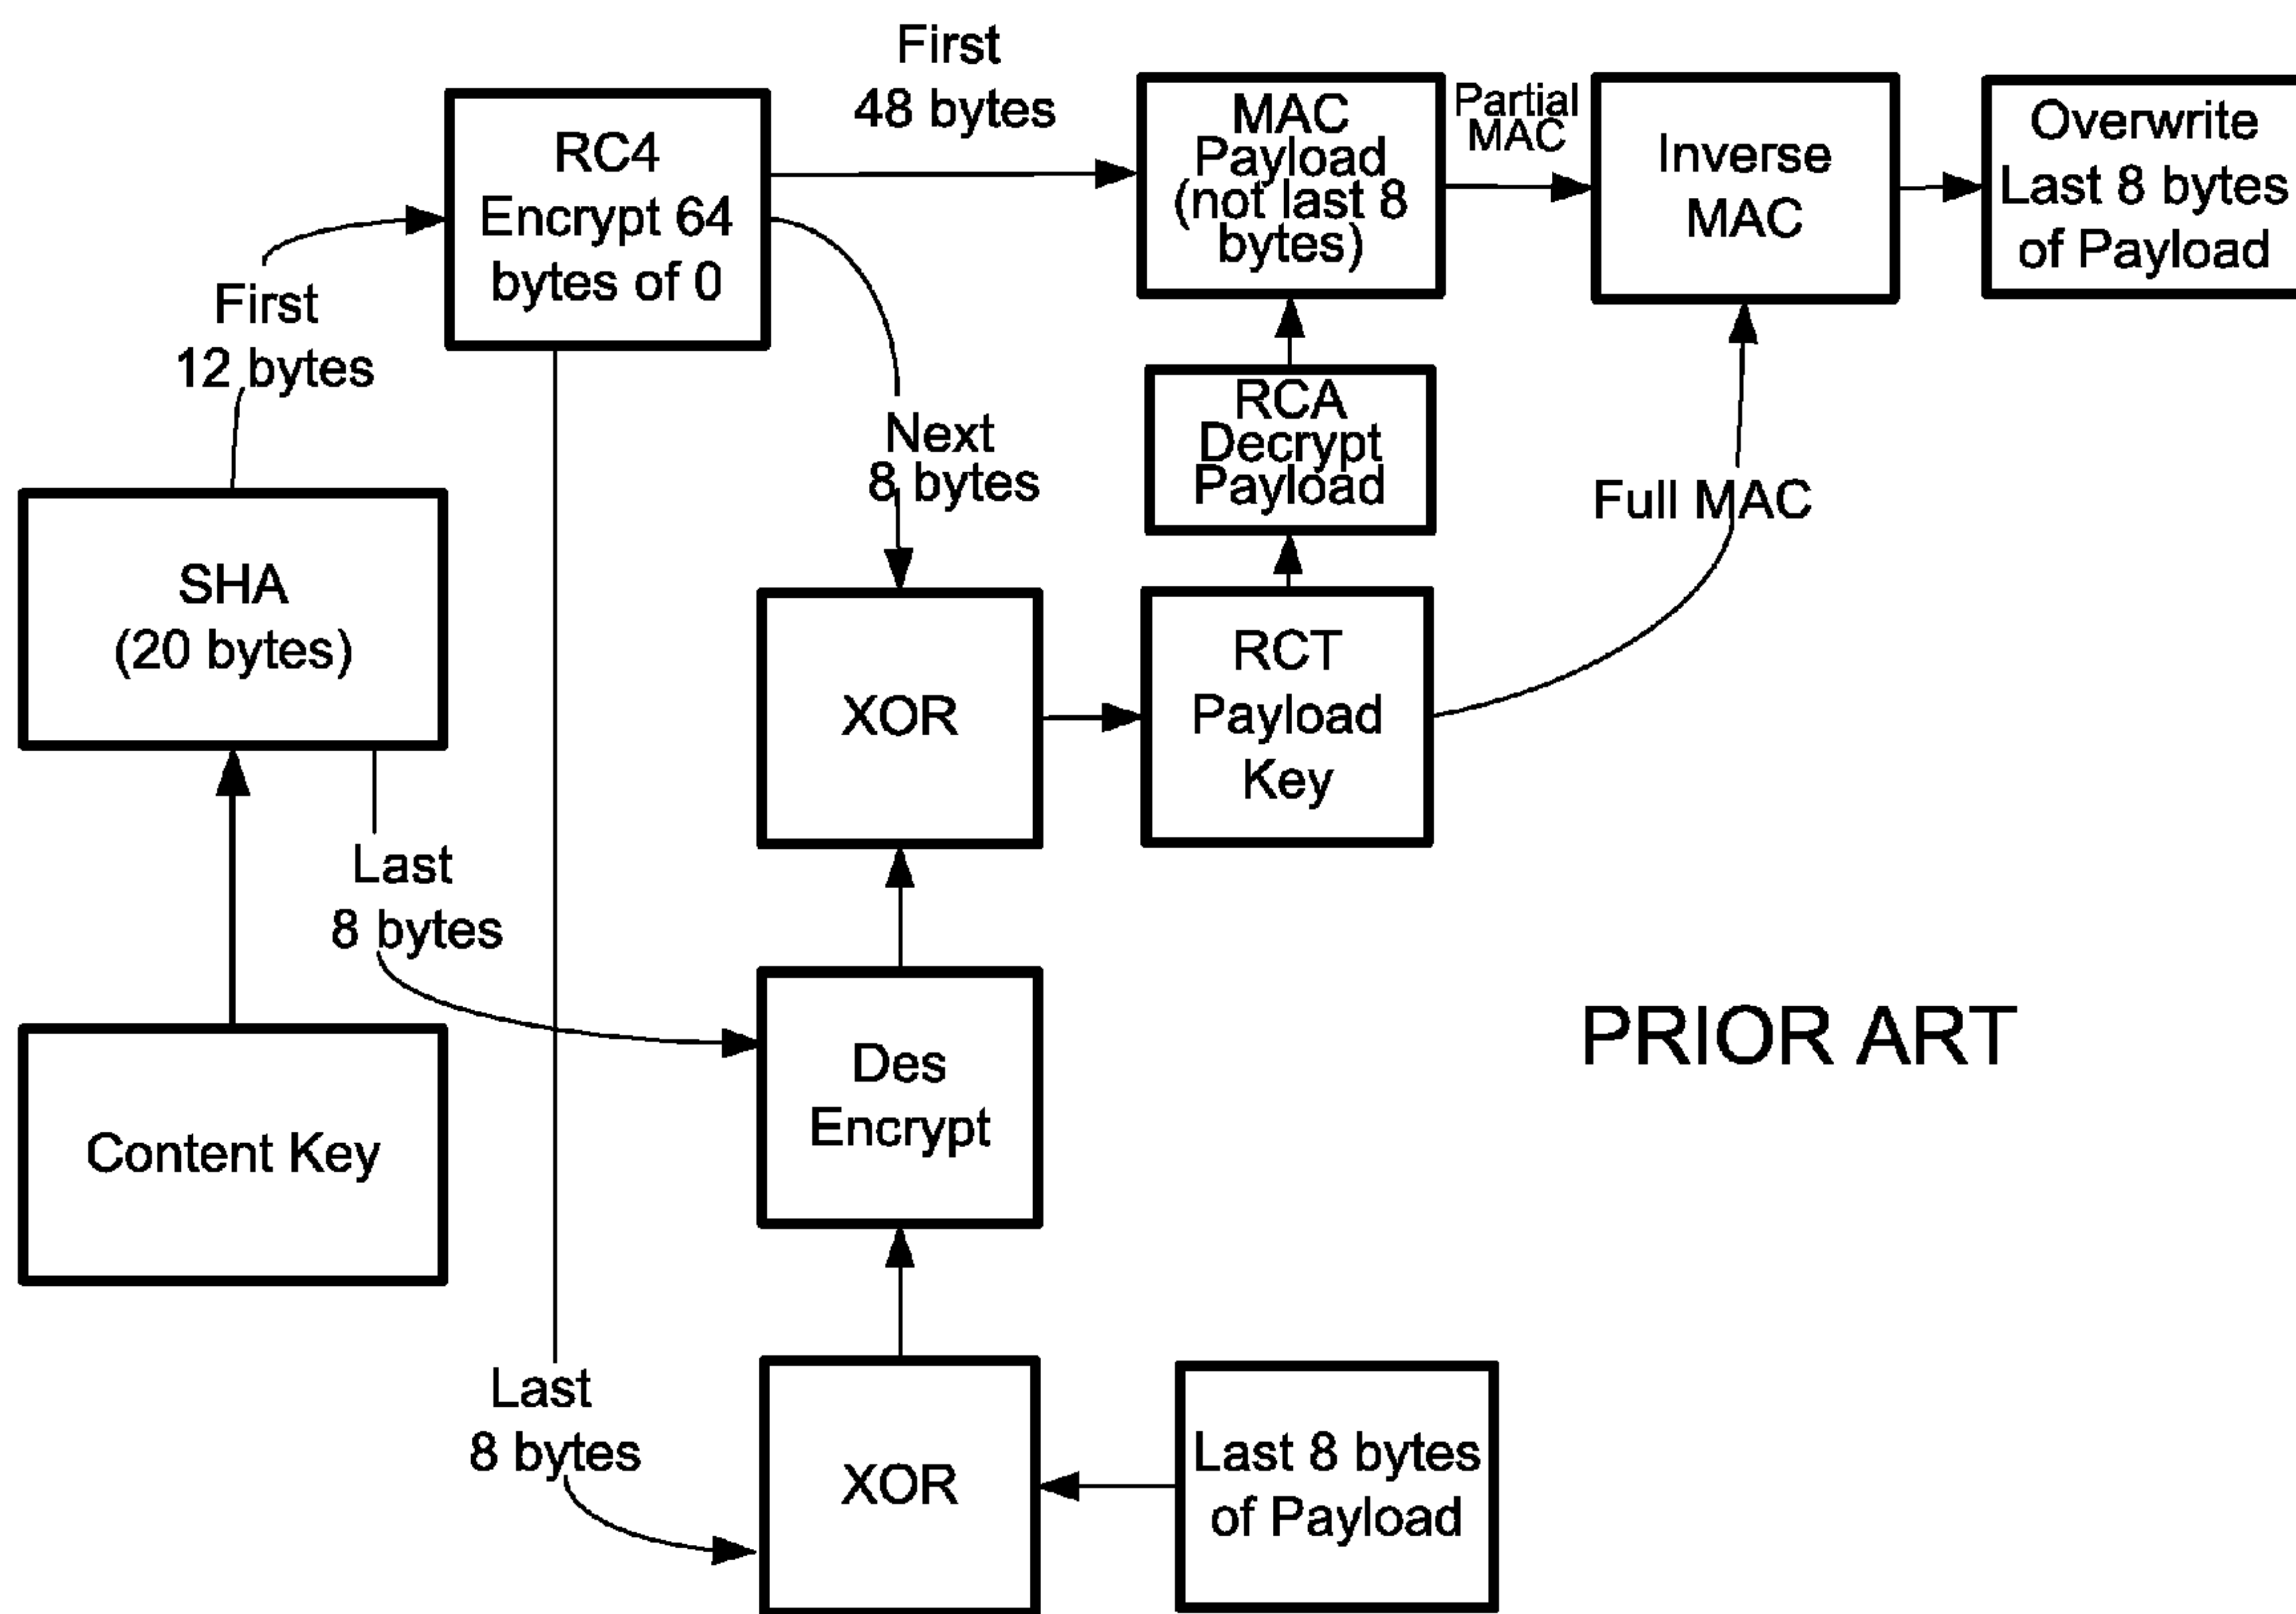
First 48 bytes

RC4 Encrypt 64 bytes of 0

MAC Payload (not last 8 bytes)

Partial MAC

Inverse MAC

Overwrite Last 8 bytes of Payload

First 12 bytes

Next 8 bytes

RCA Decrypt Payload

Full MAC

SHA (20 bytes)

XOR

RCT Payload Key

Last 8 bytes

Des Encrypt

PRIOR ART

Content Key

Last 8 bytes

XOR

Last 8 bytes of Payload